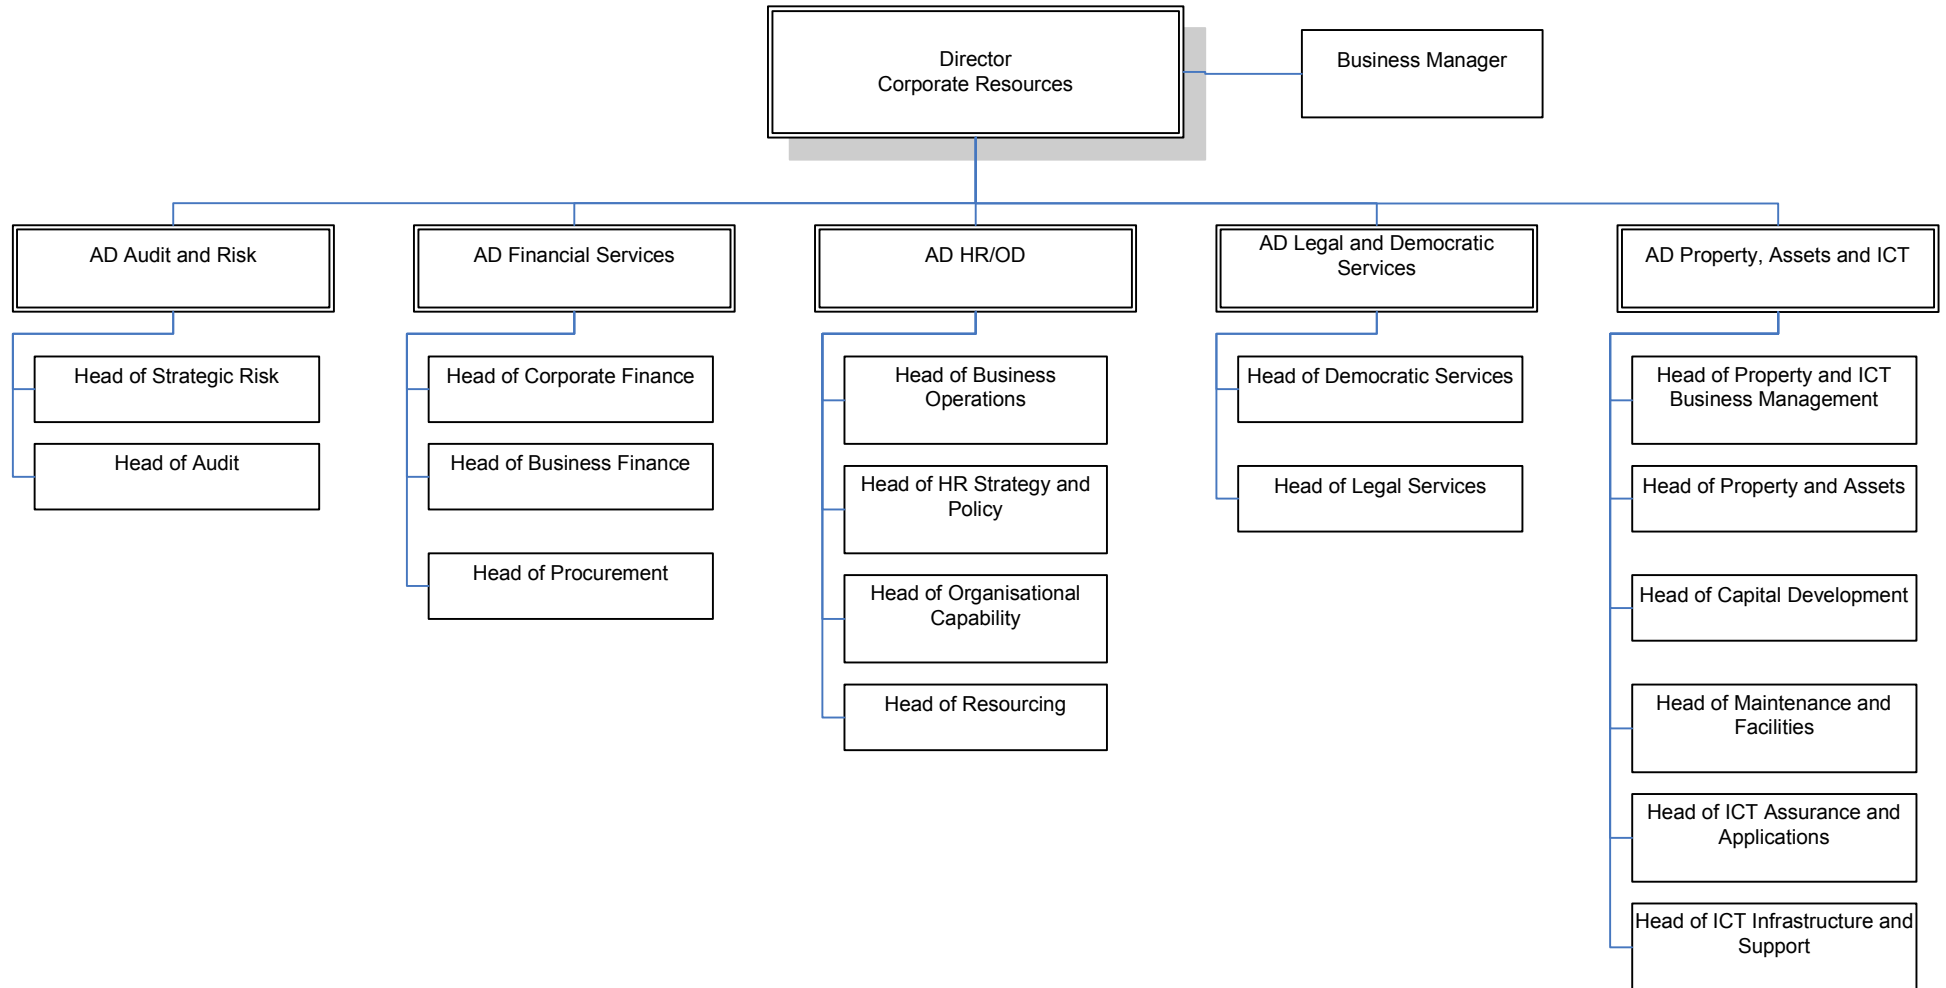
Director
Corporate Resources

Business Manager

AD Audit and Risk

Head of Strategic Risk

Head of Audit

AD Financial Services

Head of Corporate Finance

Head of Business Finance

Head of Procurement

AD HR/OD

Head of Business Operations

Head of HR Strategy and Policy

Head of Organisational Capability

Head of Resourcing

AD Legal and Democratic Services

Head of Democratic Services

Head of Legal Services

AD Property, Assets and ICT

Head of Property and ICT Business Management

Head of Property and Assets

Head of Capital Development

Head of Maintenance and Facilities

Head of ICT Assurance and Applications

Head of ICT Infrastructure and Support